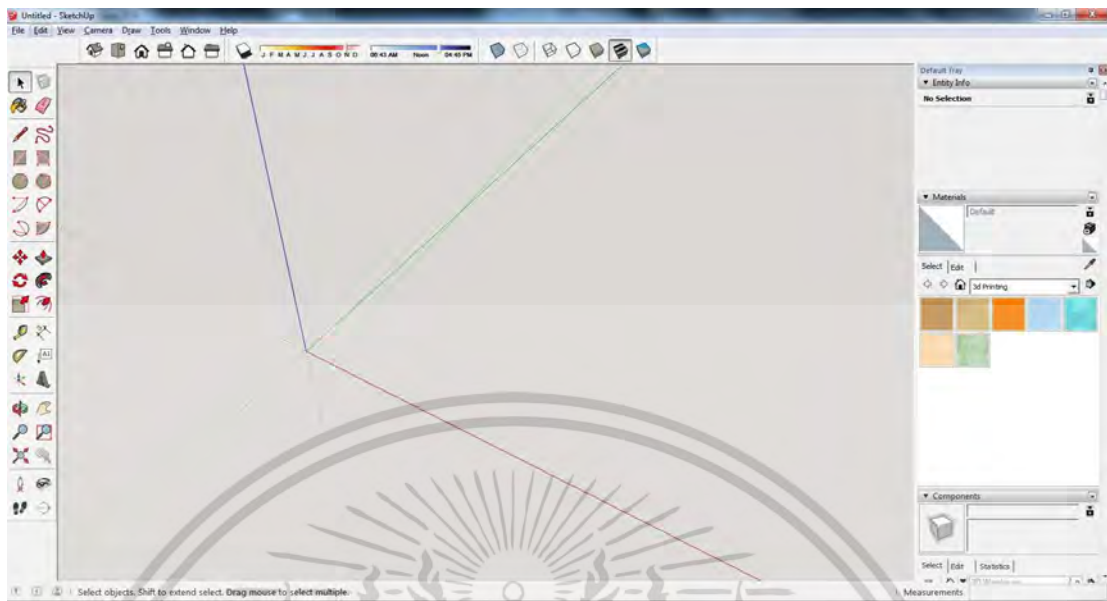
Untitled - SketchUp

File Edit View Camera Draw Tools Window Help

J F M A M J J A S O N D 06:43 AM Noon 04:45 PM

Default Tray
▼ Entity Info
No Selection

▼ Materials
Default

Select Edit
3d Printing

▼ Components

Select Edit Statistics

Select objects. Shift to extend select. Drag mouse to select multiple.

Measurements